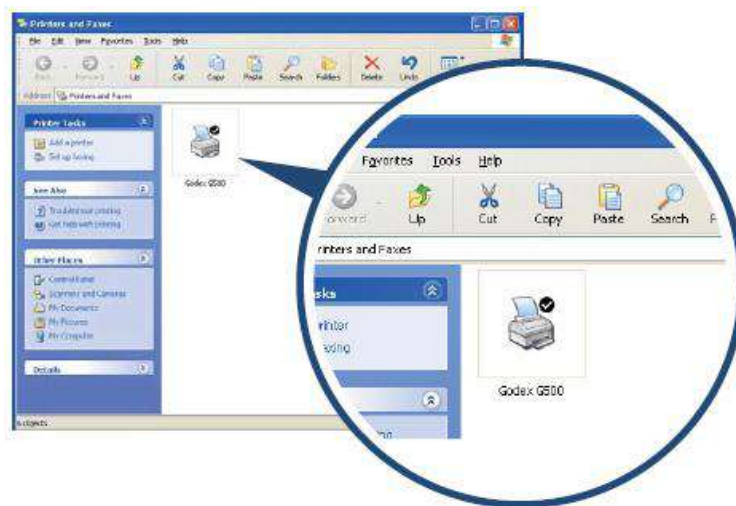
Printers and Faxes

File Edit View Favorites Tools Help

Back Forward Up Cut Copy Paste Search Folders Delete Undo

Address Printers and Faxes

Printer Tasks

Add a printer
Set up faxing

See Also

Troubleshoot printing
Get help with printing

Other Places

Control Panel
Scanners and Cameras
My Documents
My Pictures
My Computer

Details

Godex G500

1 objects

Favorites Tools Help

orward Up Cut Copy Paste Search F

rinters and Faxes

sks

rinter
xing

Godex G500